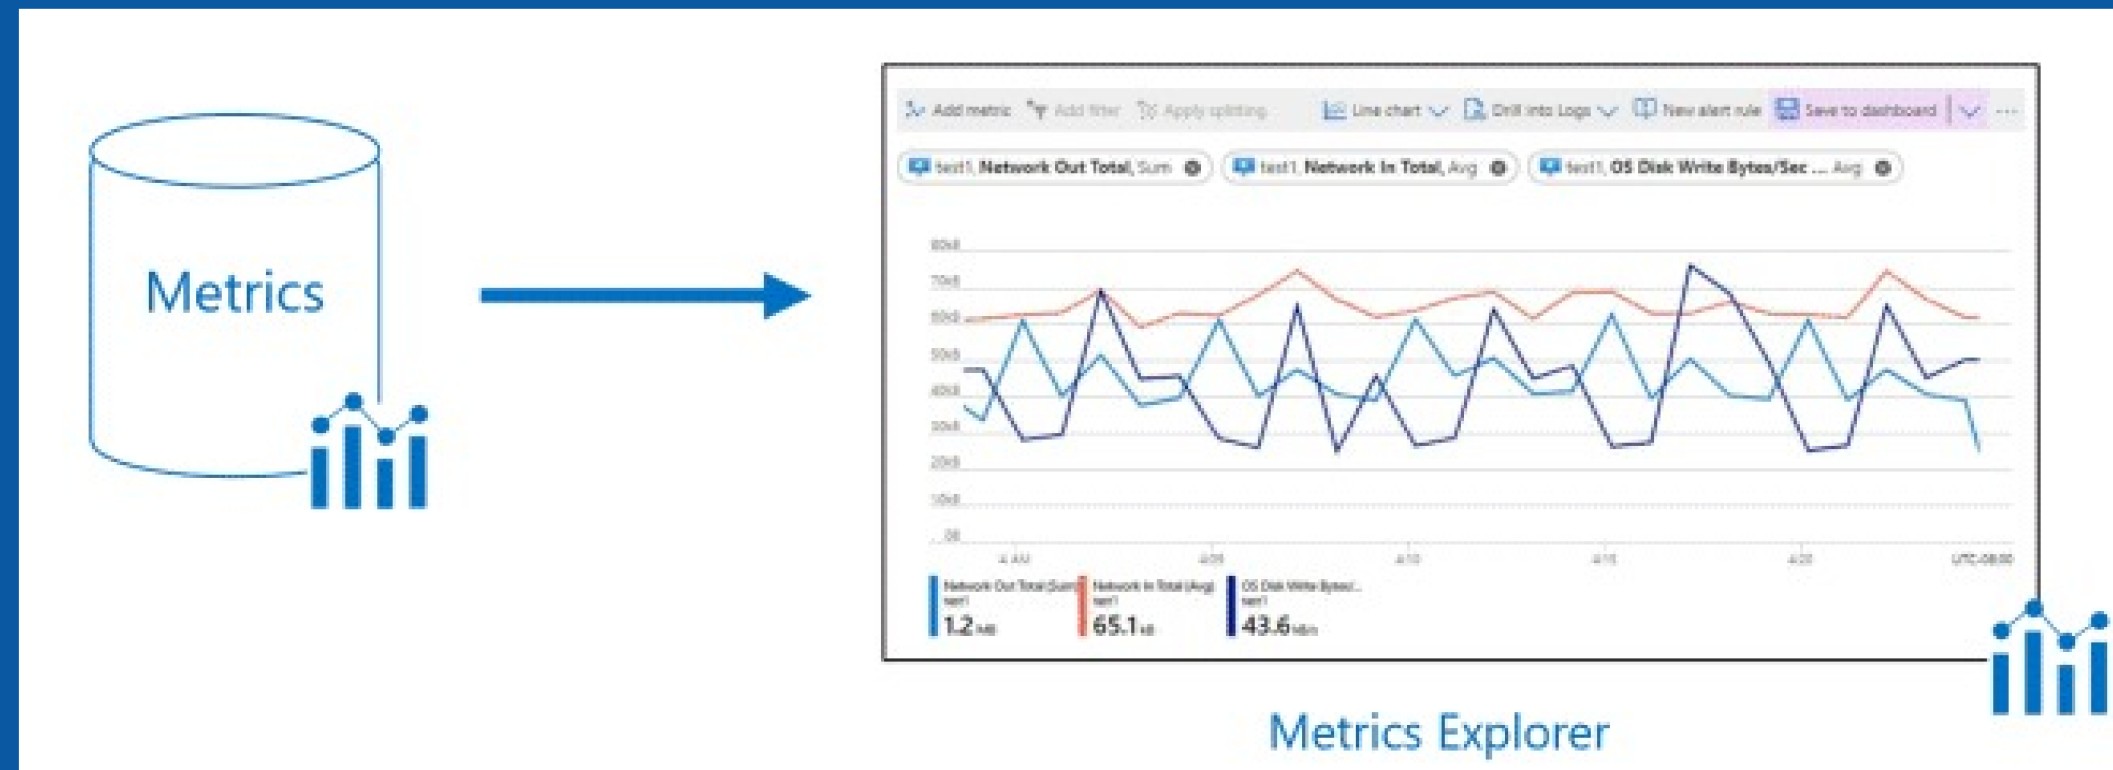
Metrics

Add metric Add filter Apply splitting Line chart Drill into Logs New alert rule Save to dashboard ...

test1, Network Out Total, Sum
test1, Network In Total, Avg
test1, OS Disk Write Bytes/Sec ... Avg

80kB
70kB
60kB
50kB
40kB
30kB
20kB
10kB
0B

4 AM
4:05
4:10
4:15
4:20
UTC-08:00

Network Out Total (Sum) test1 1.2 MB
Network In Total (Avg) test1 65.1 kB
OS Disk Write Bytes/... test1 43.6 kB/s

Metrics Explorer